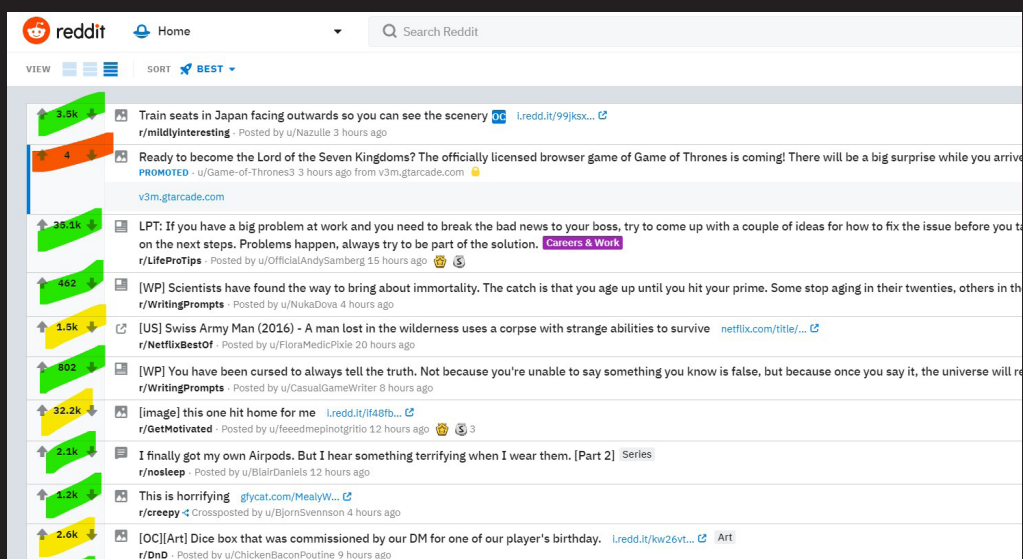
reddit Home

Search Reddit

VIEW SORT BEST

3.5k
Train seats in Japan facing outwards so you can see the scenery OC i.redd.it/99jksx...
r/mildlyinteresting · Posted by u/Nazulle 3 hours ago

4
Ready to become the Lord of the Seven Kingdoms? The officially licensed browser game of Game of Thrones is coming! There will be a big surprise while you arriv
PROMOTED · u/Game-of-Thrones3 3 hours ago from v3m.gtarcade.com
v3m.gtarcade.com

35.1k
LPT: If you have a big problem at work and you need to break the bad news to your boss, try to come up with a couple of ideas for how to fix the issue before you t on the next steps. Problems happen, always try to be part of the solution. Careers & Work
r/LifeProTips · Posted by u/OfficialAndySamberg 15 hours ago

462
[WP] Scientists have found the way to bring about immortality. The catch is that you age up until you hit your prime. Some stop aging in their twenties, others in th
r/WritingPrompts · Posted by u/NukaDova 4 hours ago

1.5k
[US] Swiss Army Man (2016) - A man lost in the wilderness uses a corpse with strange abilities to survive netflix.com/title/...
r/NetflixBestOf · Posted by u/FloraMedicPixie 20 hours ago

802
[WP] You have been cursed to always tell the truth. Not because you're unable to say something you know is false, but because once you say it, the universe will re
r/WritingPrompts · Posted by u/CasualGameWriter 8 hours ago

32.2k
[image] this one hit home for me i.redd.it/lf48fb...
r/GetMotivated · Posted by u/feeedmepinotgritio 12 hours ago 3

2.1k
I finally got my own Airpods. But I hear something terrifying when I wear them. [Part 2] Series
r/nosleep · Posted by u/BlairDaniels 12 hours ago

1.2k
This is horrifying gfycat.com/MealyW...
r/creepy · Crossposted by u/BjornSvennson 4 hours ago

2.6k
[OC][Art] Dice box that was commissioned by our DM for one of our player's birthday. i.redd.it/kw26vt... Art
r/DnD · Posted by u/ChickenBaconPoutine 9 hours ago